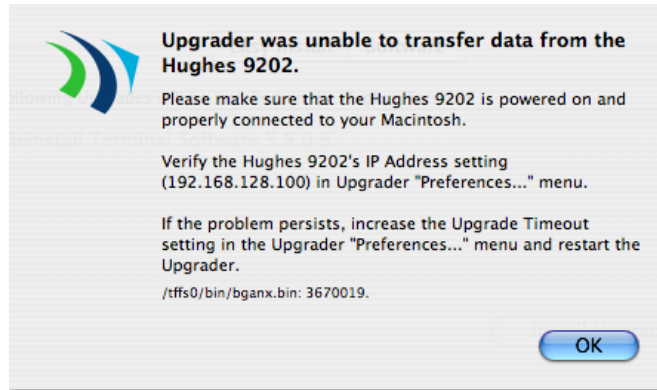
Upgrader was unable to transfer data from the Hughes 9202.

Please make sure that the Hughes 9202 is powered on and properly connected to your Macintosh.

Verify the Hughes 9202's IP Address setting (192.168.128.100) in Upgrader "Preferences..." menu.

If the problem persists, increase the Upgrade Timeout setting in the Upgrader "Preferences..." menu and restart the Upgrader.

/tffs0/bin/bganx.bin: 3670019.

OK